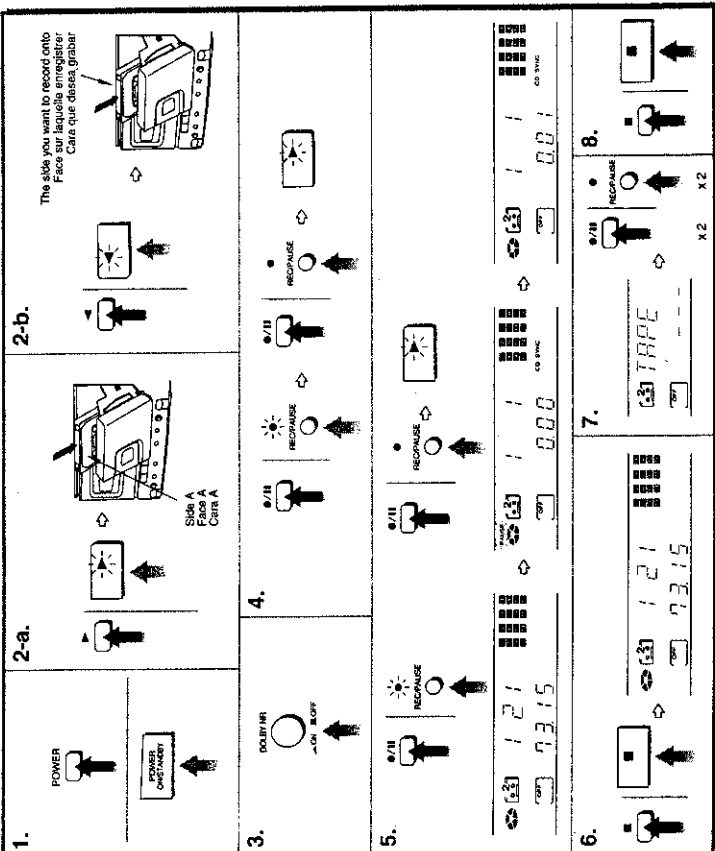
1.

POWER

POWER ON/STANDBY

2-a.

Side A
Face A
Cara A

2-b.

The side you want to record onto
Face sur laquelle enregistrer
Cara que desea grabar

3.

DOLBY NR

ON OFF

4.

●/II

REC/PAUSE

●/II

REC/PAUSE

5.

●/II

REC/PAUSE

1 21
73 15

OFF

PAUSE

●/II

REC/PAUSE

1 1
0 00

CD SYNC

OFF

1 1
0 01

CD SYNC

OFF

6.

■

■

1 21
73 15

OFF

7.

TAPE
- - -

OFF

●/II

REC/PAUSE

x 2

x 2

8.

■

■